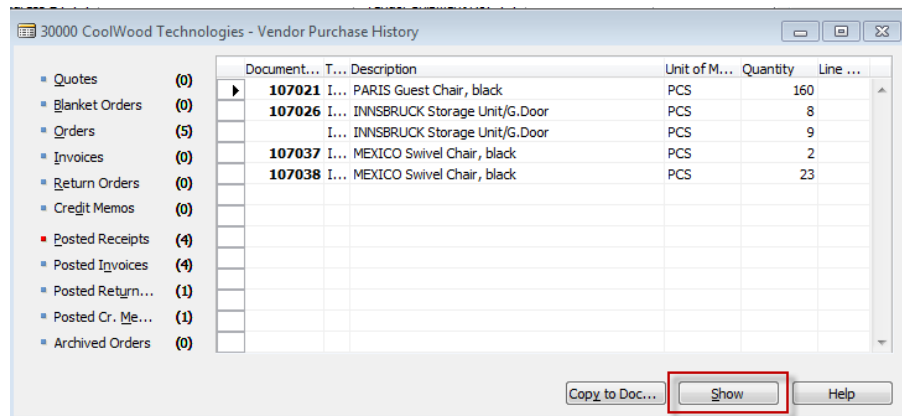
30000 CoolWood Technologies - Vendor Purchase History

Quotes (0)
Blanket Orders (0)
Orders (5)
Invoices (0)
Return Orders (0)
Credit Memos (0)
Posted Receipts (4)
Posted Invoices (4)
Posted Return... (1)
Posted Cr. Me... (1)
Archived Orders (0)

| Document... | T... | Description | Unit of M... | Quantity | Line ... |
|---|---|---|---|---|---|
| 107021 | I... | PARIS Guest Chair, black | PCS | 160 | |
| 107026 | I... | INNSBRUCK Storage Unit/G.Door | PCS | 8 | |
| | I... | INNSBRUCK Storage Unit/G.Door | PCS | 9 | |
| 107037 | I... | MEXICO Swivel Chair, black | PCS | 2 | |
| 107038 | I... | MEXICO Swivel Chair, black | PCS | 23 | |

Copy to Doc... Show Help